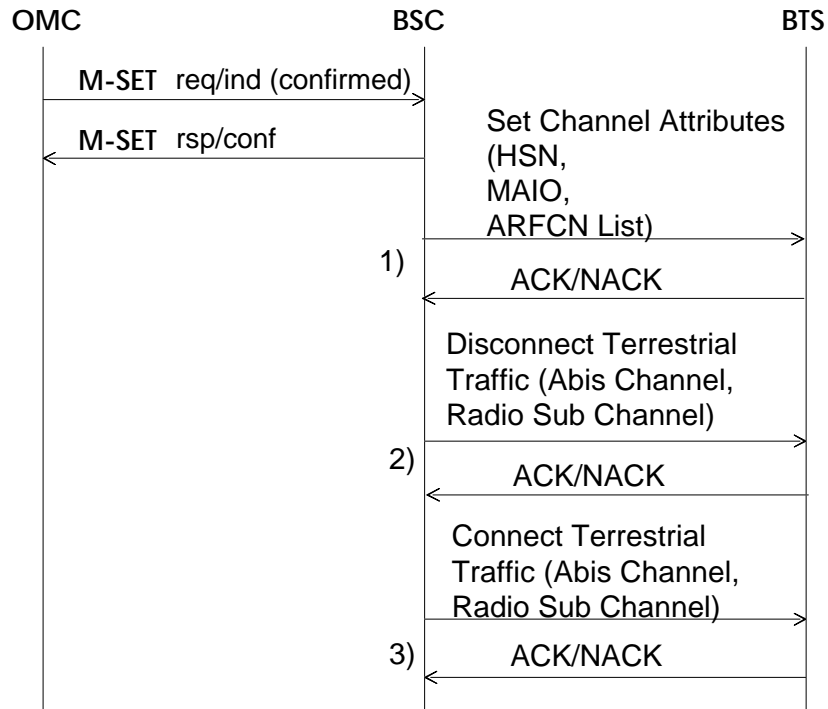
OMC BSC BTS

M-SET req/ind (confirmed)

M-SET rsp/conf

Set Channel Attributes (HSN, MAIO, ARFCN List)

1)

ACK/NACK

Disconnect Terrestrial Traffic (Abis Channel, Radio Sub Channel)

2)

ACK/NACK

Connect Terrestrial Traffic (Abis Channel, Radio Sub Channel)

3)

ACK/NACK